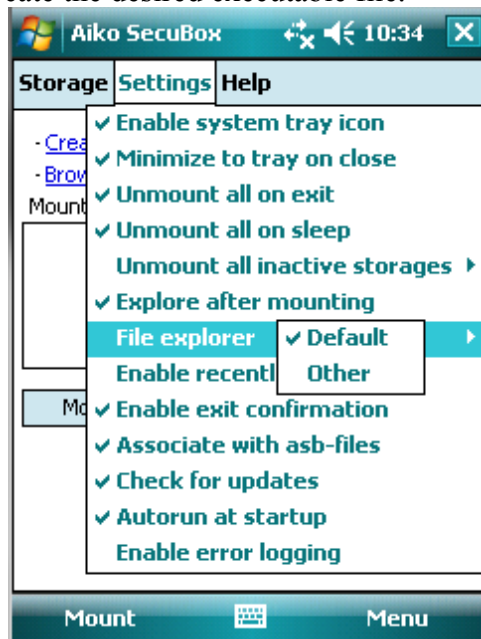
cate the desired executable file.

Aiko SecuBox 10:34 X

Storage Settings Help

- Crea
- Brow
Mount

Mo

✔ Enable system tray icon
✔ Minimize to tray on close
✔ Unmount all on exit
✔ Unmount all on sleep
Unmount all inactive storages ▸
✔ Explore after mounting
File explorer ▸
✔ Default
Other
Enable recentl
✔ Enable exit confirmation
✔ Associate with asb-files
✔ Check for updates
✔ Autorun at startup
Enable error logging

Mount Menu